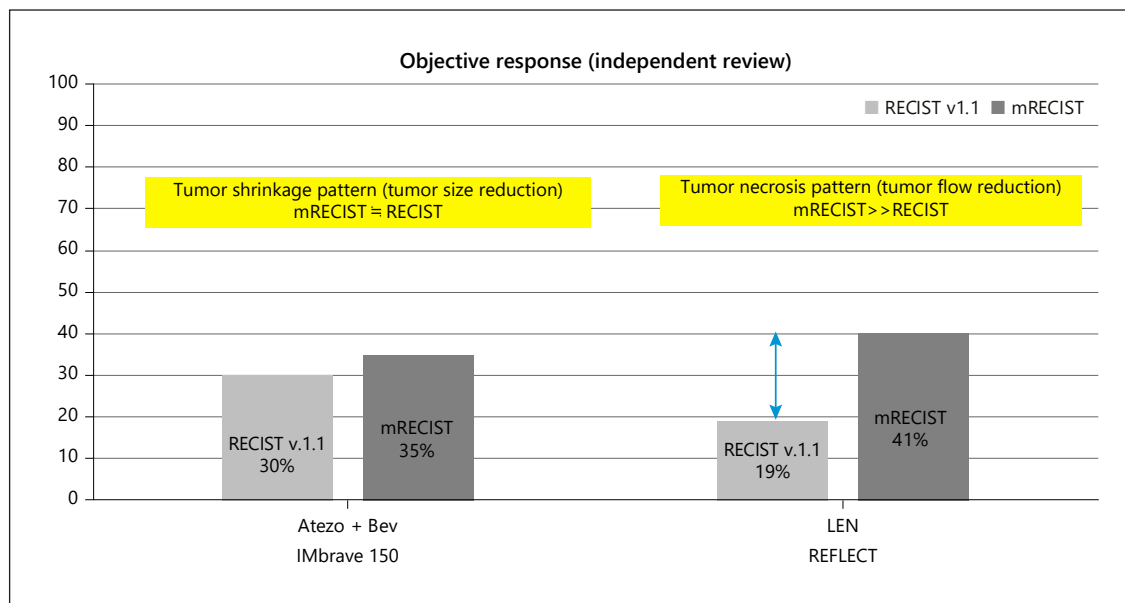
Objective response (independent review)

RECIST v1.1 mRECIST

100
90
80
70
60
50
40
30
20
10
0

Tumor shrinkage pattern (tumor size reduction)
mRECIST = RECIST

Tumor necrosis pattern (tumor flow reduction)
mRECIST>>RECIST

RECIST v.1.1
30%

mRECIST
35%

RECIST v.1.1
19%

mRECIST
41%

Atezo + Bev
IMbrave 150

LEN
REFLECT